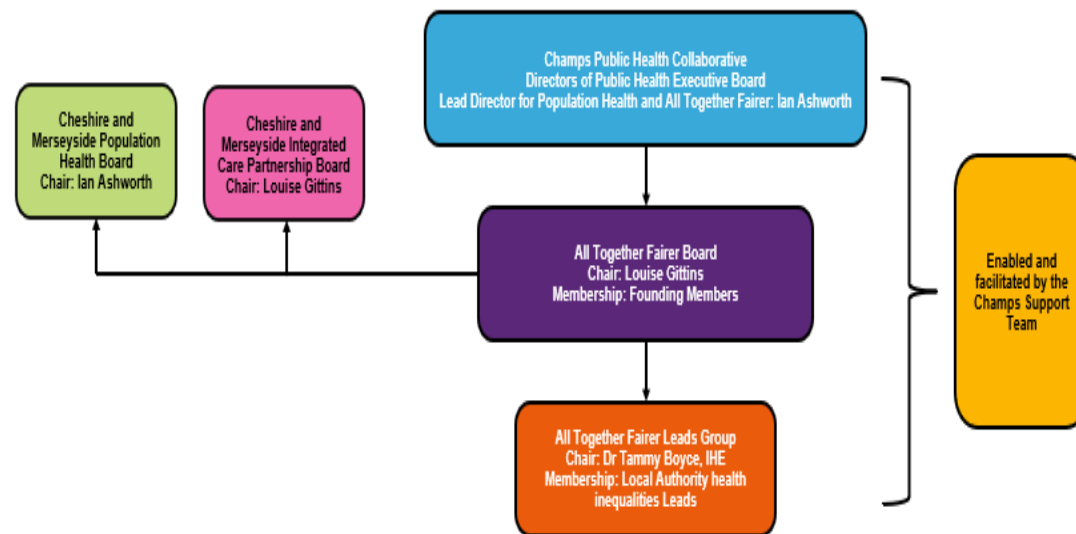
Champs Public Health Collaborative
Directors of Public Health Executive Board
Lead Director for Population Health and All Together Fairer: Ian Ashworth

Cheshire and Merseyside Population Health Board
Chair: Ian Ashworth

Cheshire and Merseyside Integrated Care Partnership Board
Chair: Louise Gittins

All Together Fairer Board
Chair: Louise Gittins
Membership: Founding Members

All Together Fairer Leads Group
Chair: Dr Tammy Boyce, IHE
Membership: Local Authority health inequalities Leads

Enabled and facilitated by the Champs Support Team